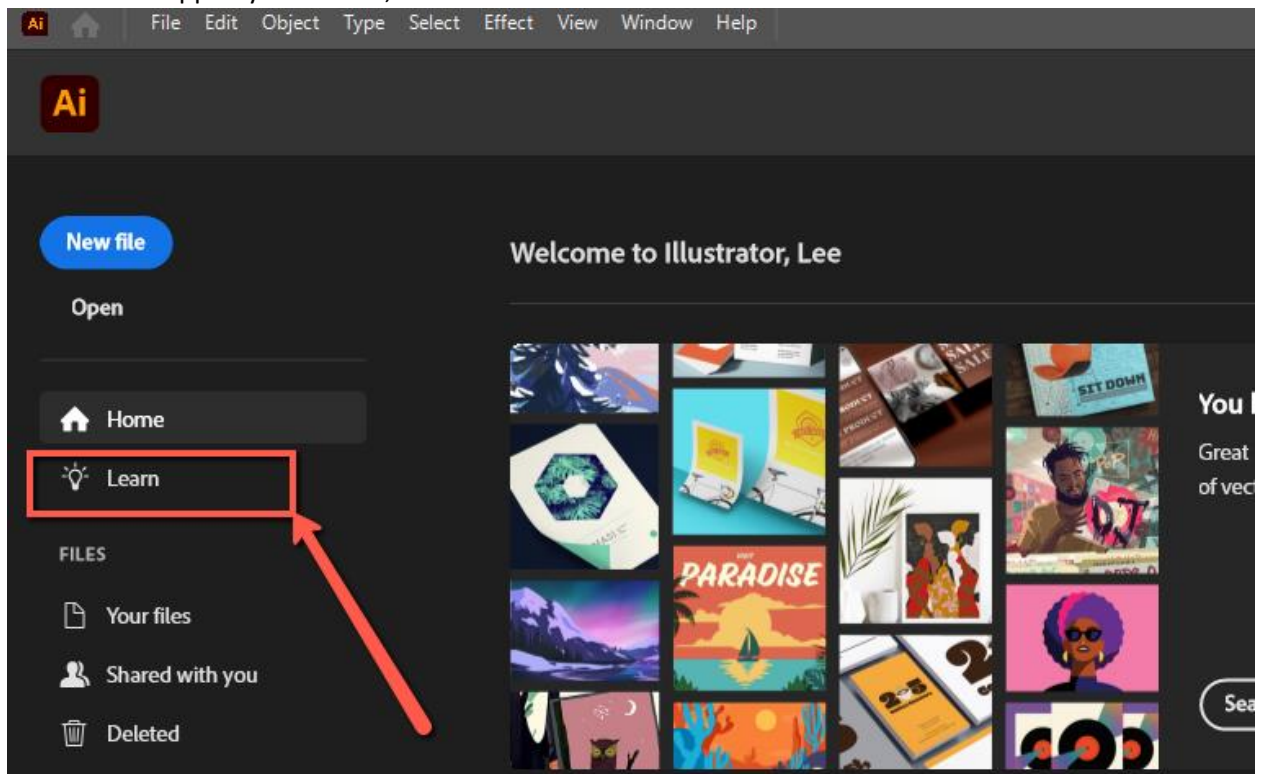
Ai File Edit Object Type Select Effect View Window Help

Ai

New file

Open

Home

Learn

FILES

Your files

Shared with you

Deleted

Welcome to Illustrator, Lee

PARADISE

SIT DOWN

You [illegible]

Great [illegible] of vec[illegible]

Sea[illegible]